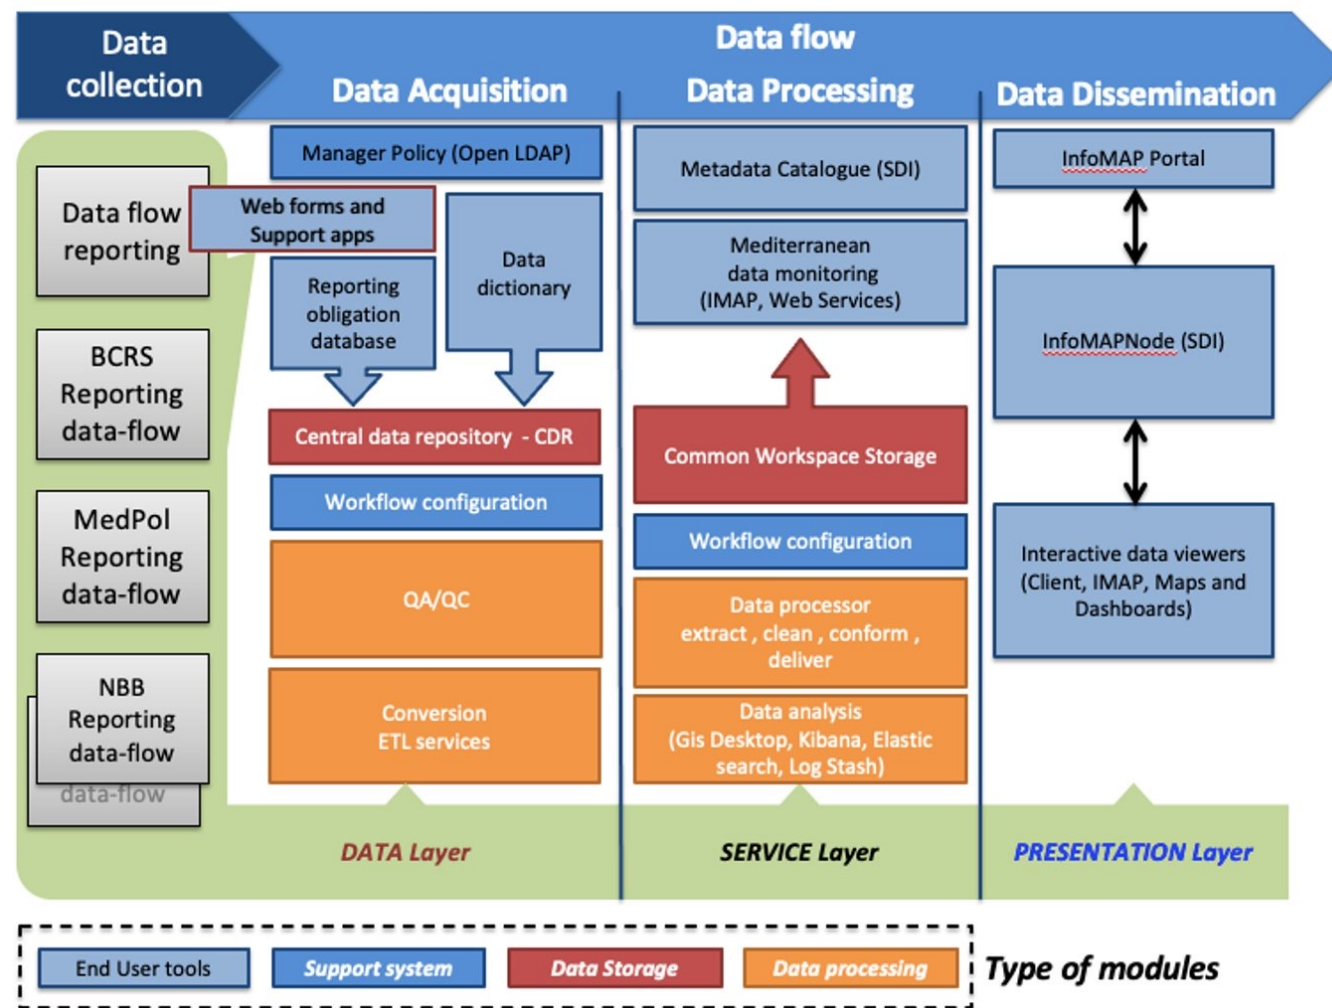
Data collection

Data flow

Data Acquisition

Data Processing

Data Dissemination

Data flow reporting

BCRS Reporting data-flow

MedPol Reporting data-flow

NBB Reporting data-flow

data-flow

Manager Policy (Open LDAP)

Web forms and Support apps

Reporting obligation database

Data dictionary

Central data repository - CDR

Workflow configuration

QA/QC

Conversion ETL services

Metadata Catalogue (SDI)

Mediterranean data monitoring (IMAP, Web Services)

Common Workspace Storage

Workflow configuration

Data processor extract , clean , conform , deliver

Data analysis (Gis Desktop, Kibana, Elastic search, Log Stash)

InfoMAP Portal

InfoMAPNode (SDI)

Interactive data viewers (Client, IMAP, Maps and Dashboards)

DATA Layer

SERVICE Layer

PRESENTATION Layer

End User tools

Support system

Data Storage

Data processing

Type of modules